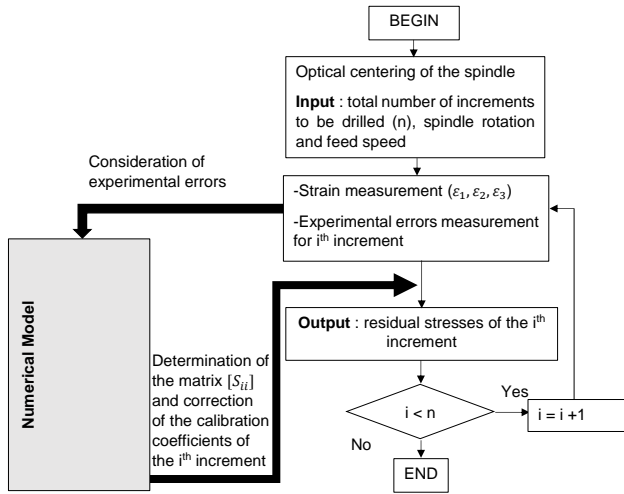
BEGIN

Optical centering of the spindle

**Input** : total number of increments to be drilled (n), spindle rotation and feed speed

Consideration of experimental errors

-Strain measurement ($\varepsilon_1, \varepsilon_2, \varepsilon_3$)

-Experimental errors measurement for i$^{th}$ increment

Numerical Model

Determination of the matrix $[S_{ii}]$ and correction of the calibration coefficients of the i$^{th}$ increment

**Output** : residual stresses of the i$^{th}$ increment

i < n

Yes

i = i +1

No

END